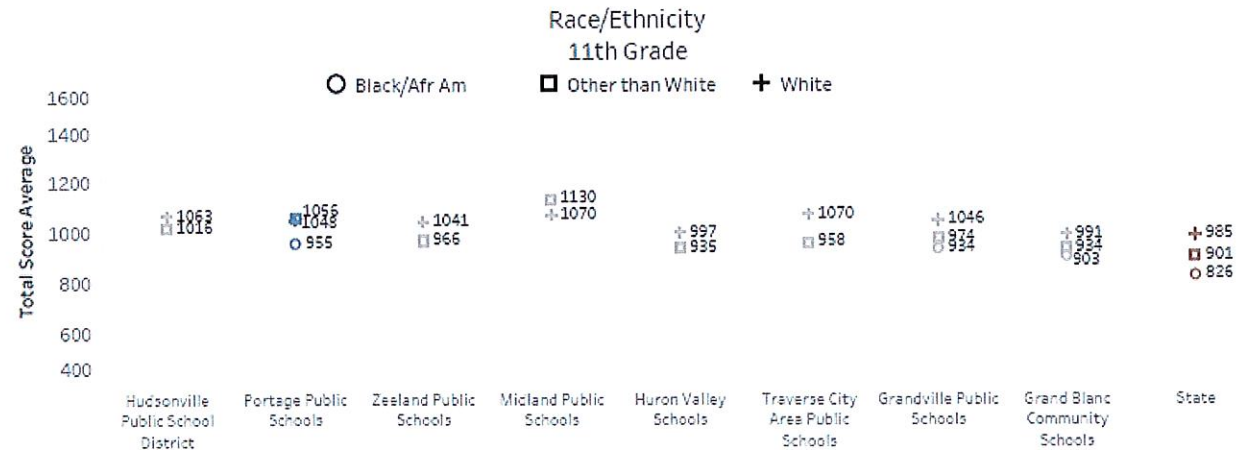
Race/Ethnicity
11th Grade

Black/Afr Am
Other than White
White

Total Score Average

1600
1400
1200
1000
800
600
400

1063
1016
1056
1048
955
1041
966
1130
1070
997
935
1070
958
1046
974
934
991
934
903
985
901
826

Hudsonville Public School District
Portage Public Schools
Zeeland Public Schools
Midland Public Schools
Huron Valley Schools
Traverse City Area Public Schools
Grandville Public Schools
Grand Blanc Community Schools
State